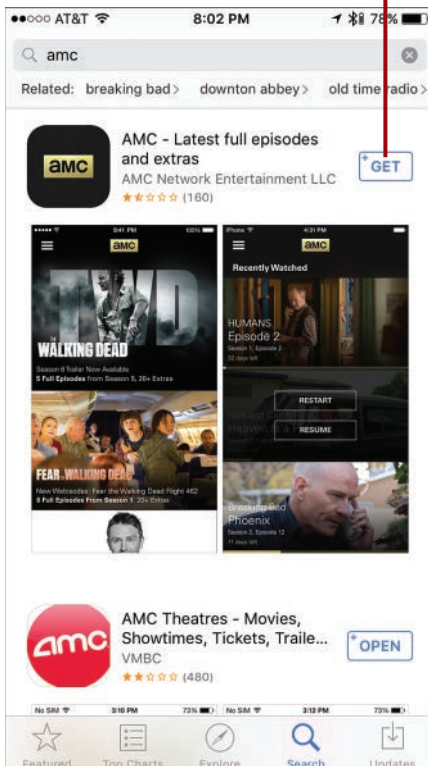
●●○○○ AT&T 8:02 PM 78%

amc

Related: breaking bad > downton abbey > old time radio >

amc

AMC - Latest full episodes and extras

AMC Network Entertainment LLC

(160)

GET

amc

TWD

THE WALKING DEAD

Season 6 Trailer Now Available

5 Full Episodes from Season 5, 20+ Extras

FEAR THE WALKING DEAD

New Webisodes: Fear the Walking Dead Flight 462

6 Full Episodes From Season 1, 20+ Extras

amc

Recently Watched

HUMANS

Episode 2

Season 1, Episode 2

RESTART

RESUME

Breaking Bad

Phoenix

Season 2, Episode 12

amc

AMC Theatres - Movies, Showtimes, Tickets, Traile...

VMBC

(480)

OPEN

Featured Top Charts Explore Search Updates